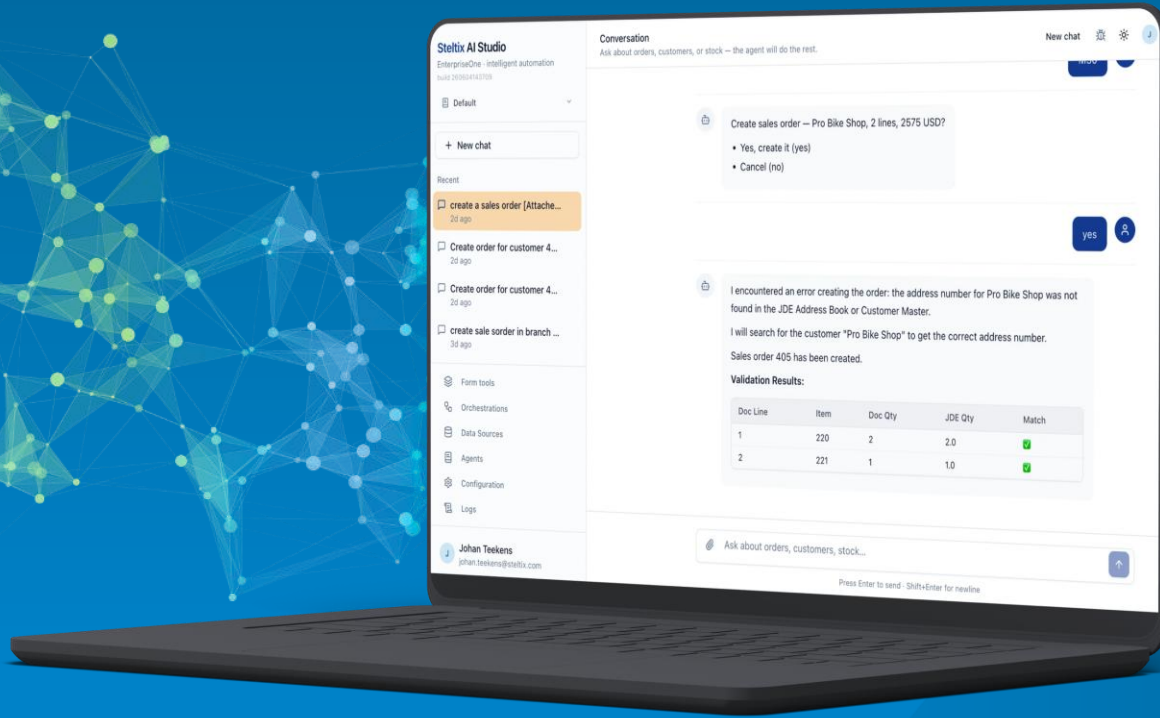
Steltix AI Studio
EnterpriseOne · intelligent automation
build 260604143709

Default

+ New chat

Recent

create a sales order [Attache...
2d ago

Create order for customer 4...
2d ago

Create order for customer 4...
2d ago

create sale sorder in branch ...
3d ago

Form tools
Orchestrations
Data Sources
Agents
Configuration
Logs

J Johan Teekens
johan.teekens@steltix.com

Conversation
Ask about orders, customers, or stock — the agent will do the rest.

New chat

J

M30

Create sales order — Pro Bike Shop, 2 lines, 2575 USD?
• Yes, create it (yes)
• Cancel (no)

yes

I encountered an error creating the order: the address number for Pro Bike Shop was not found in the JDE Address Book or Customer Master.

I will search for the customer "Pro Bike Shop" to get the correct address number.

Sales order 405 has been created.

Validation Results:

| Doc Line | Item | Doc Qty | JDE Qty | Match |
|---|---|---|---|---|
| 1 | 220 | 2 | 2.0 | ✅ |
| 2 | 221 | 1 | 1.0 | ✅ |

Ask about orders, customers, stock...

Press Enter to send · Shift+Enter for newline